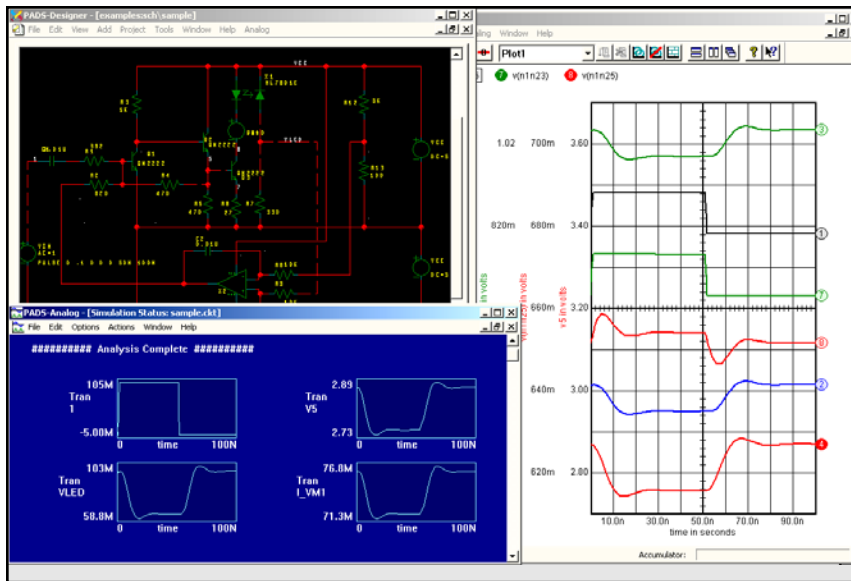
PADS-Designer - [examples:sch\sample]
File Edit View Add Project Tools Window Help Analog

VCC
R1
Q1
D1
Q2
Q3
R2
R3
R4
R5
R6
R7
R8
R12
R13
C2
VCC
DC=5
V2
DC=5
V1
AC=1
PULSE

ling Window Help
Plot1
7 v(n1n23) 8 v(n1n25)

1.02 700m 3.60
820m 680m 3.40
660m 3.20
640m 3.00
620m 2.80
v5 in volts
v(n1n25) in volts
in volts
3
1
7
8
2
4
10.0n 30.0n 50.0n 70.0n 90.0n
time in seconds
Accumulator:

PADS-Analog - [Simulation Status: sample.ckt]
File Edit Options Actions Window Help

########## Analysis Complete ##########

105M
Tran
1
-5.00M
0 time 100N

2.89
Tran
V5
2.73
0 time 100N

103M
Tran
VLED
58.8M
0 time 100N

76.8M
Tran
I_VM1
71.3M
0 time 100N